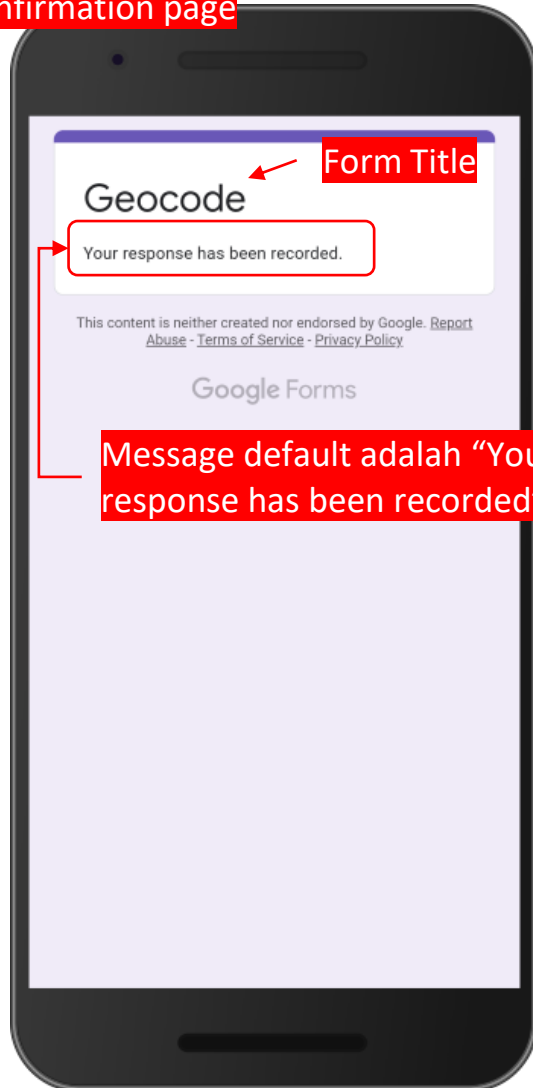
nfirmation page

Form Title

Geocode

Your response has been recorded.

This content is neither created nor endorsed by Google. Report Abuse - Terms of Service - Privacy Policy

Google Forms

Message default adalah "You response has been recorded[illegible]